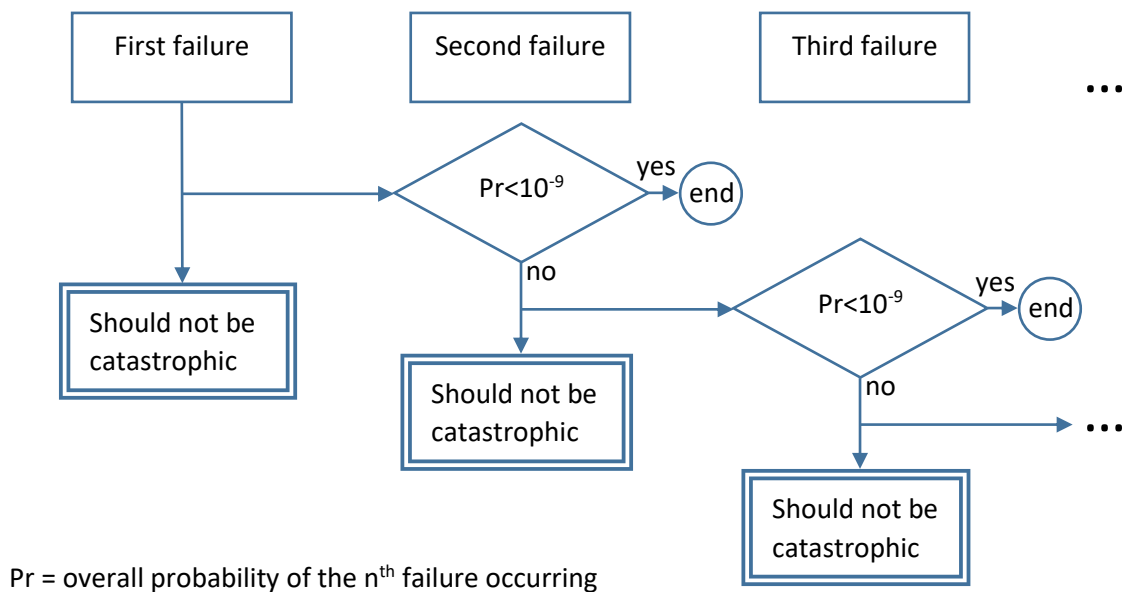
First failure

Second failure

Third failure

...

Pr<$10^{-9}$

yes

end

no

Should not be catastrophic

Pr<$10^{-9}$

yes

end

no

Should not be catastrophic

...

Should not be catastrophic

Pr = overall probability of the n$^{th}$ failure occurring